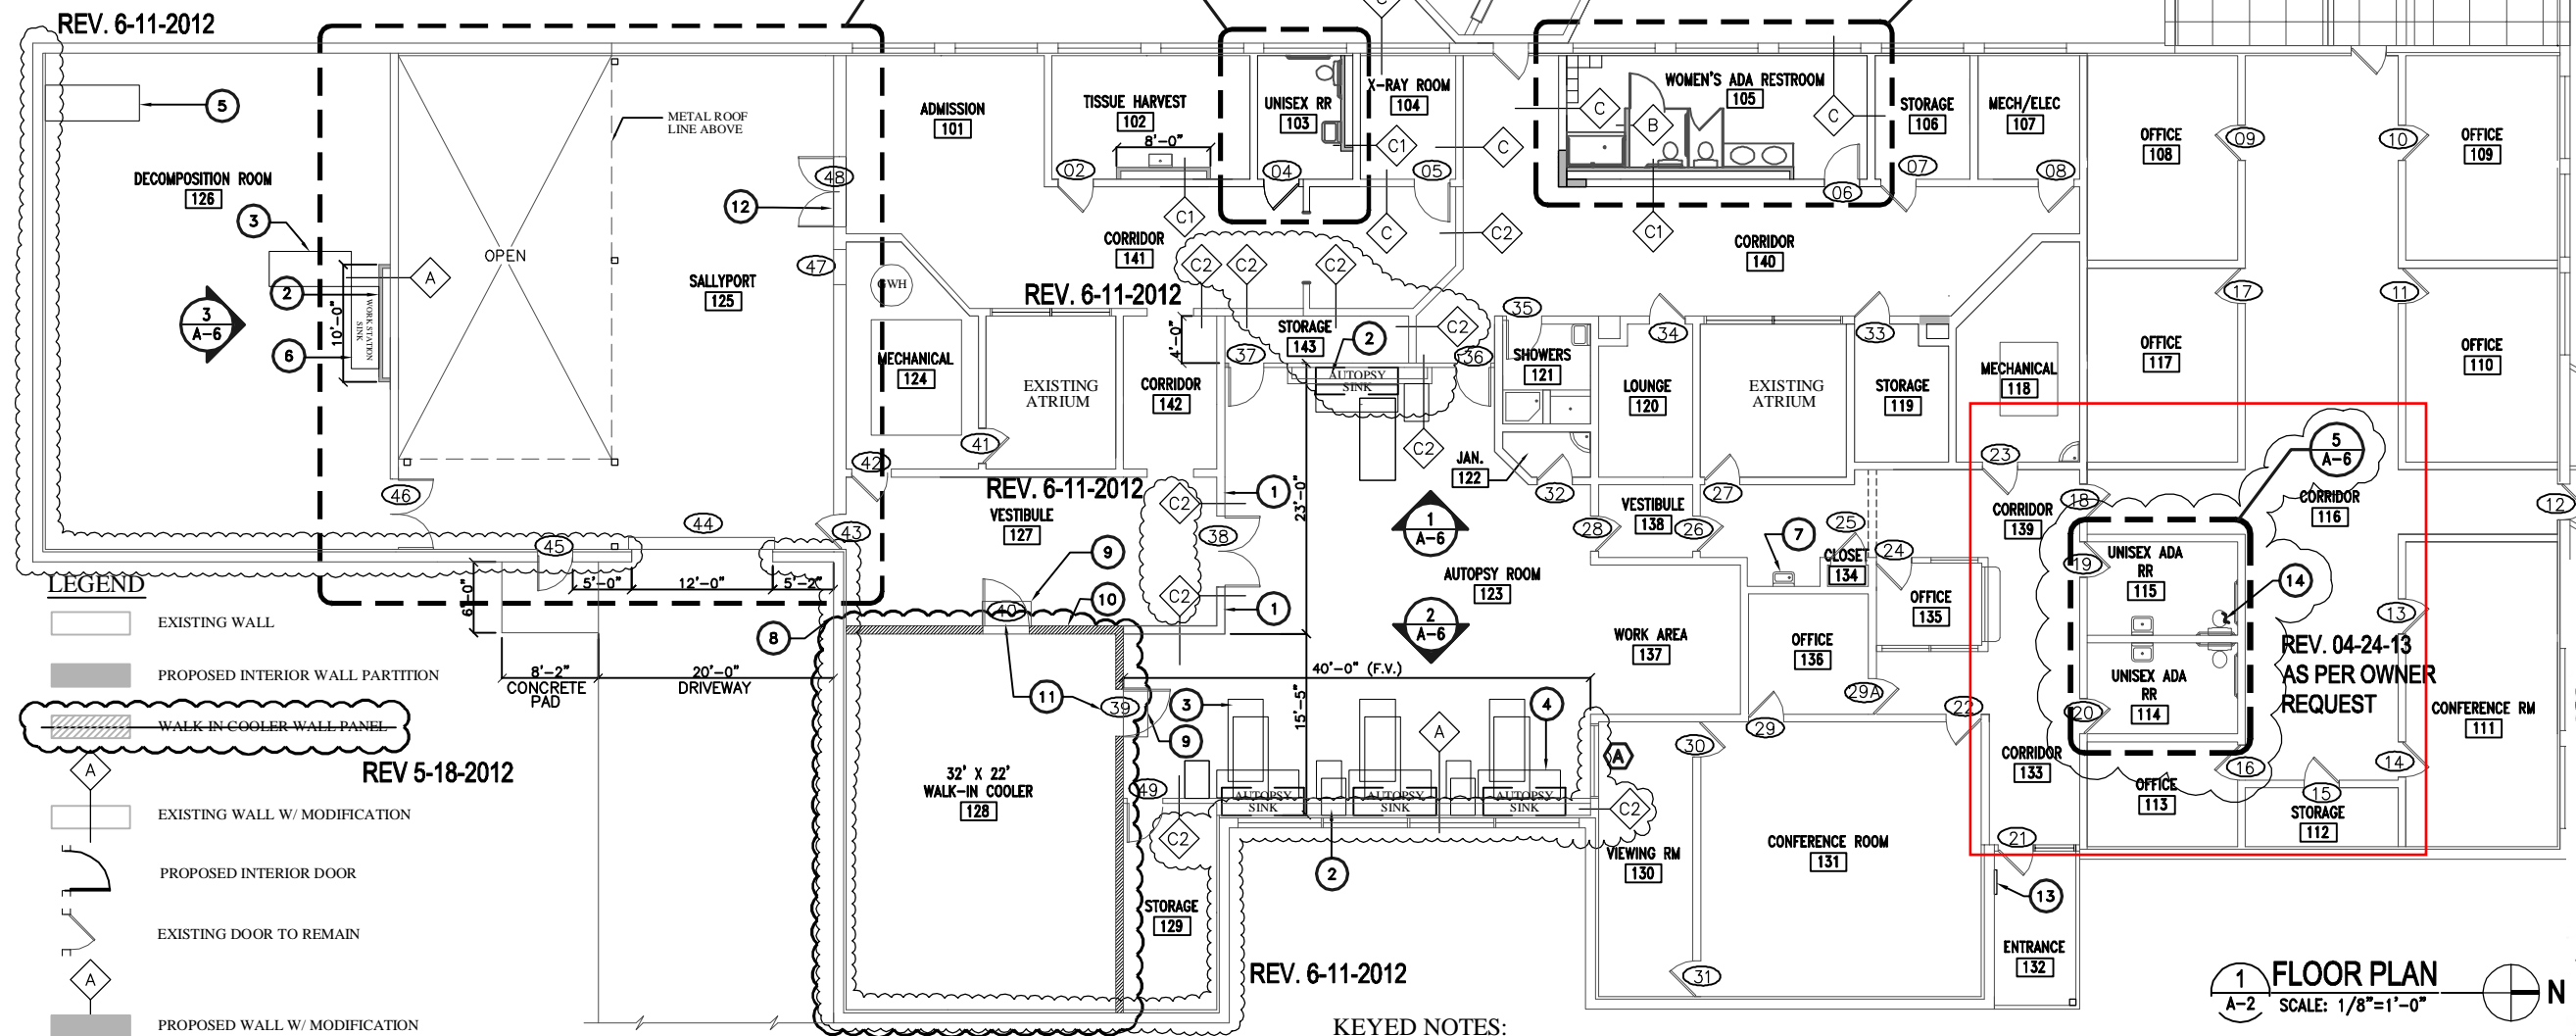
REV. 6-11-2012

DECOMPOSITION ROOM 126

OPEN

METAL ROOF LINE ABOVE

SALLYPORT 125

ADMISSION 101

TISSUE HARVEST 102

8'-0"

UNISEX RR 103

X-RAY ROOM 104

WOMEN'S ADA RESTROOM 105

STORAGE 106

MECH/ELEC 107

OFFICE 108

OFFICE 109

CORRIDOR 141

REV. 6-11-2012

CORRIDOR 140

MECHANICAL 124

EXISTING ATRIUM

CORRIDOR 142

STORAGE 143

AUTOPSY SINK

SHOWERS 121

LOUNGE 120

EXISTING ATRIUM

STORAGE 119

MECHANICAL 118

OFFICE 117

OFFICE 110

WORK STATION SINK

10'-0"

JAN. 122

REV. 6-11-2012

VESTIBULE 127

23'-0"

AUTOPSY ROOM 123

VESTIBULE 138

CLOSET 134

OFFICE 135

CORRIDOR 139

UNISEX ADA RR 115

UNISEX ADA RR 114

CORRIDOR 116

REV. 04-24-13 AS PER OWNER REQUEST

CONFERENCE RM 111

WORK AREA 137

OFFICE 136

CORRIDOR 133

OFFICE 113

STORAGE 112

LEGEND

EXISTING WALL

PROPOSED INTERIOR WALL PARTITION

WALK IN COOLER WALL PANEL

REV 5-18-2012

EXISTING WALL W/ MODIFICATION

PROPOSED INTERIOR DOOR

EXISTING DOOR TO REMAIN

PROPOSED WALL W/ MODIFICATION

6'-0"

5'-0"

12'-0"

5'-2"

8'-2"

CONCRETE PAD

20'-0"

DRIVEWAY

40'-0" (F.V.)

15'-5"

32' X 22' WALK-IN COOLER 128

AUTOPSY SINK

AUTOPSY SINK

AUTOPSY SINK

STORAGE 129

VIEWING RM 130

CONFERENCE ROOM 131

ENTRANCE 132

REV. 6-11-2012

KEYED NOTES:

FLOOR PLAN
SCALE: 1/8"=1'-0"

N

1 A-2

1 A-6

2 A-6

3 A-6

5 A-6

GWH